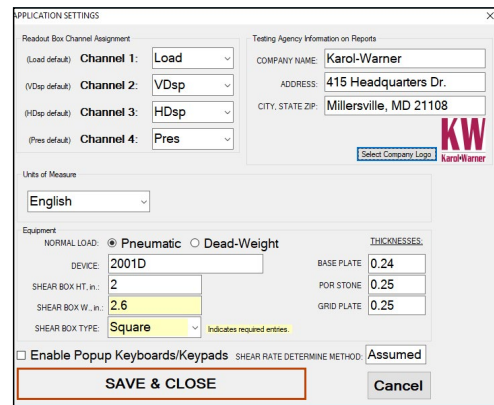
APPLICATION SETTINGS

×

Readout Box Channel Assignment

(Load default) Channel 1: Load

(VDsp default) Channel 2: VDsp

(HDsp default) Channel 3: HDsp

(Pres default) Channel 4: Pres

Testing Agency Information on Reports

COMPANY NAME: Karol-Warner

ADDRESS: 415 Headquarters Dr.

CITY, STATE ZIP: Millersville, MD 21108

KW Karol•Warner

Select Company Logo

Units of Measure

English

Equipment

NORMAL LOAD: ◉ Pneumatic ○ Dead-Weight

DEVICE: 2001D

SHEAR BOX HT., in.: 2

SHEAR BOX W., in.: 2.6

SHEAR BOX TYPE: Square

Indicates required entries.

THICKNESSES:

BASE PLATE 0.24

POR STONE 0.25

GRID PLATE 0.25

☐ Enable Popup Keyboards/Keypads

SHEAR RATE DETERMINE METHOD: Assumed

SAVE & CLOSE

Cancel